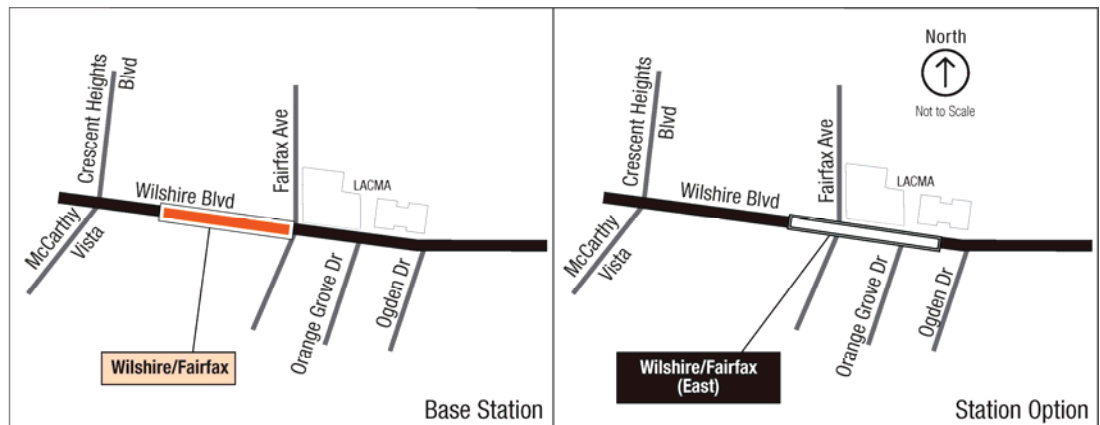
Crescent Heights Blvd

Fairfax Ave

LACMA

Wilshire Blvd

McCarthy Vista

Orange Grove Dr

Ogden Dr

Wilshire/Fairfax

Base Station

North

Not to Scale

Crescent Heights Blvd

Fairfax Ave

LACMA

Wilshire Blvd

McCarthy Vista

Orange Grove Dr

Ogden Dr

Wilshire/Fairfax (East)

Station Option